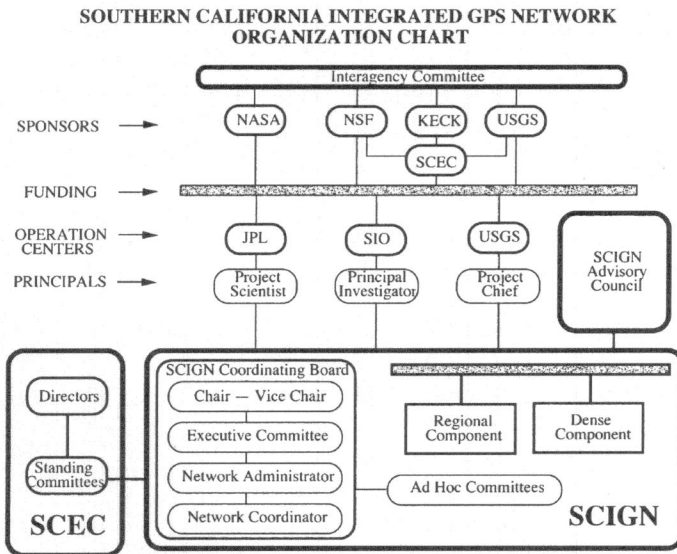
SOUTHERN CALIFORNIA INTEGRATED GPS NETWORK ORGANIZATION CHART

Interagency Committee

SPONSORS

NASA

NSF

KECK

USGS

SCEC

FUNDING

OPERATION CENTERS

JPL

SIO

USGS

PRINCIPALS

Project Scientist

Principal Investigator

Project Chief

SCIGN Advisory Council

Directors

Standing Committees

SCEC

SCIGN Coordinating Board

Chair — Vice Chair

Executive Committee

Network Administrator

Network Coordinator

Ad Hoc Committees

Regional Component

Dense Component

SCIGN